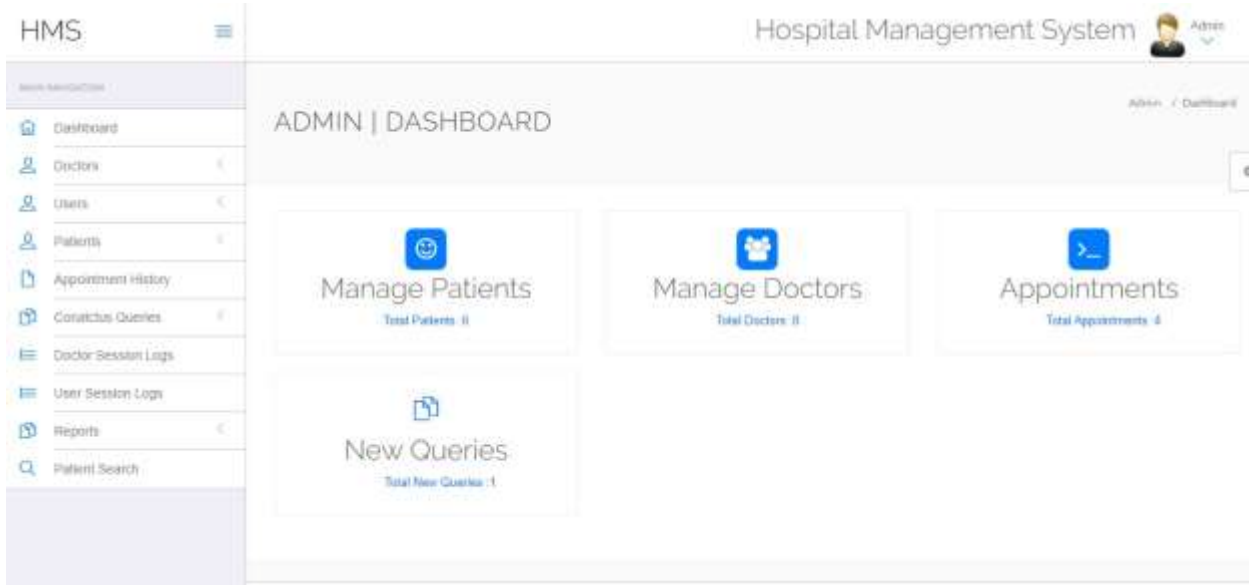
HMS

Hospital Management System Admin

MAIN NAVIGATION

Dashboard
Doctors
Users
Patients
Appointment History
Conatctus Queries
Doctor Session Logs
User Session Logs
Reports
Patient Search

ADMIN | DASHBOARD

Admin / Dashboard

Manage Patients
Total Patients :8

Manage Doctors
Total Doctors :8

Appointments
Total Appointments :4

New Queries
Total New Queries :1